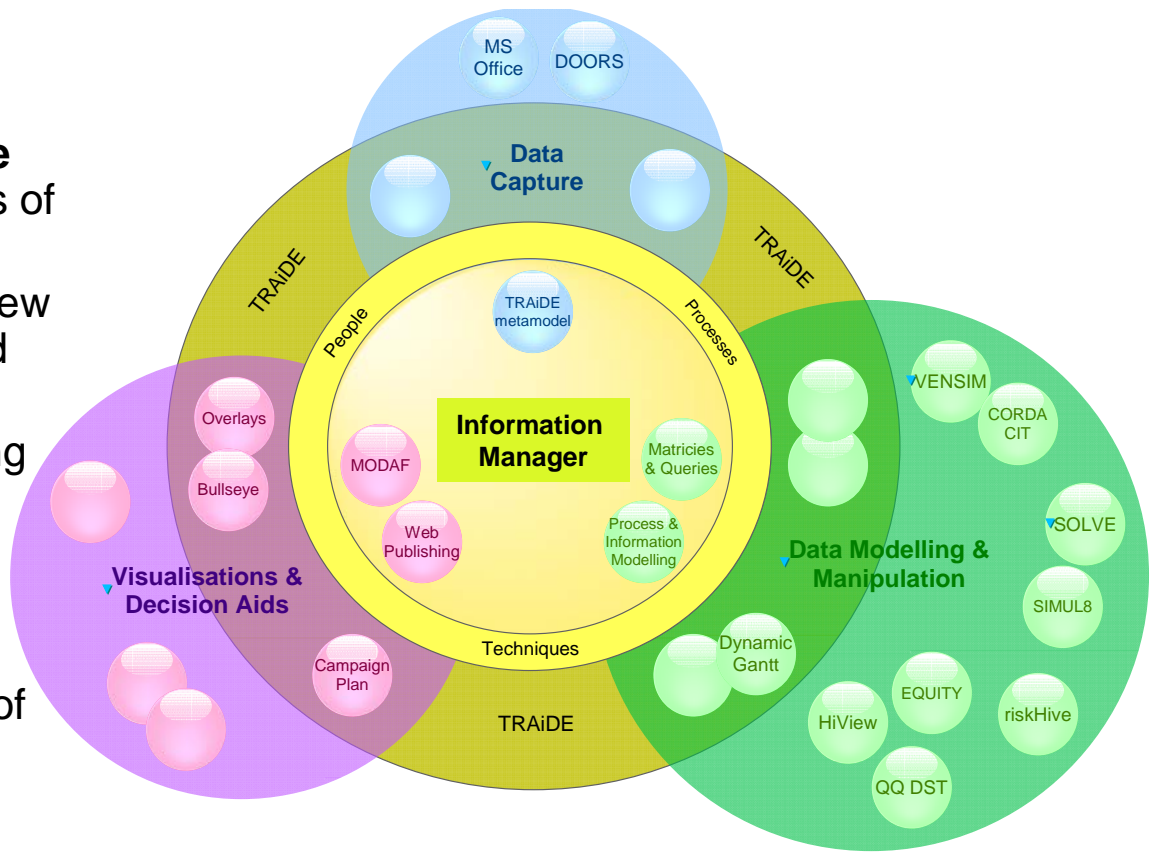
e
s of

ew
d

g

of

MS Office

DOORS

Data Capture

TRAiDE

TRAiDE

TRAiDE

People

Processes

Techniques

TRAiDE metamodel

Information Manager

MODAF

Web Publishing

Matricies & Queries

Process & Information Modelling

Overlays

Bullseye

Visualisations & Decision Aids

Campaign Plan

VENSIM

CORDA CIT

SOLVE

SIMUL8

Data Modelling & Manipulation

Dynamic Gantt

EQUITY

HiView

riskHive

QQ DST